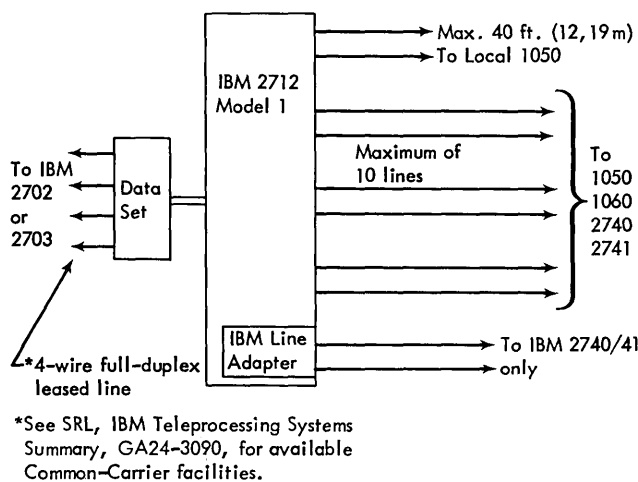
IBM 2712 Model 1

Max. 40 ft. (12,19 m)

To Local 1050

Maximum of 10 lines

To 1050 1060 2740 2741

To IBM 2702 or 2703

Data Set

IBM Line Adapter

To IBM 2740/41 only

*4-wire full-duplex leased line

*See SRL, IBM Teleprocessing Systems Summary, GA24-3090, for available Common-Carrier facilities.